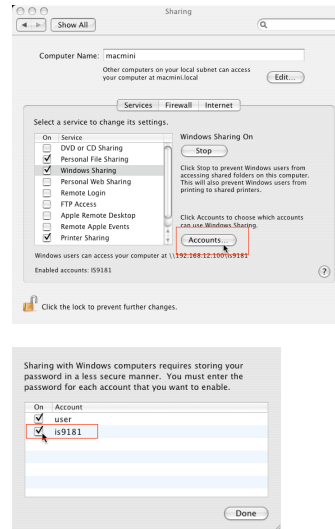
Sharing

Show All

Computer Name: macmini

Other computers on your local subnet can access your computer at macmini.local

Edit...

Services | Firewall | Internet

Select a service to change its settings.

| On | Service |
|---|---|
| ☐ | DVD or CD Sharing |
| ✓ | Personal File Sharing |
| ✓ | Windows Sharing |
| ☐ | Personal Web Sharing |
| ☐ | Remote Login |
| ☐ | FTP Access |
| ☐ | Apple Remote Desktop |
| ☐ | Remote Apple Events |
| ✓ | Printer Sharing |

Windows Sharing On

Stop

Click Stop to prevent Windows users from accessing shared folders on this computer. This will also prevent Windows users from printing to shared printers.

Click Accounts to choose which accounts can use Windows Sharing.

Accounts...

Windows users can access your computer at \\192.168.12.100\is9181

Enabled accounts: IS9181

?

Click the lock to prevent further changes.

Sharing with Windows computers requires storing your password in a less secure manner. You must enter the password for each account that you want to enable.

| On | Account |
|---|---|
| ✓ | user |
| ✓ | is9181 |

Done